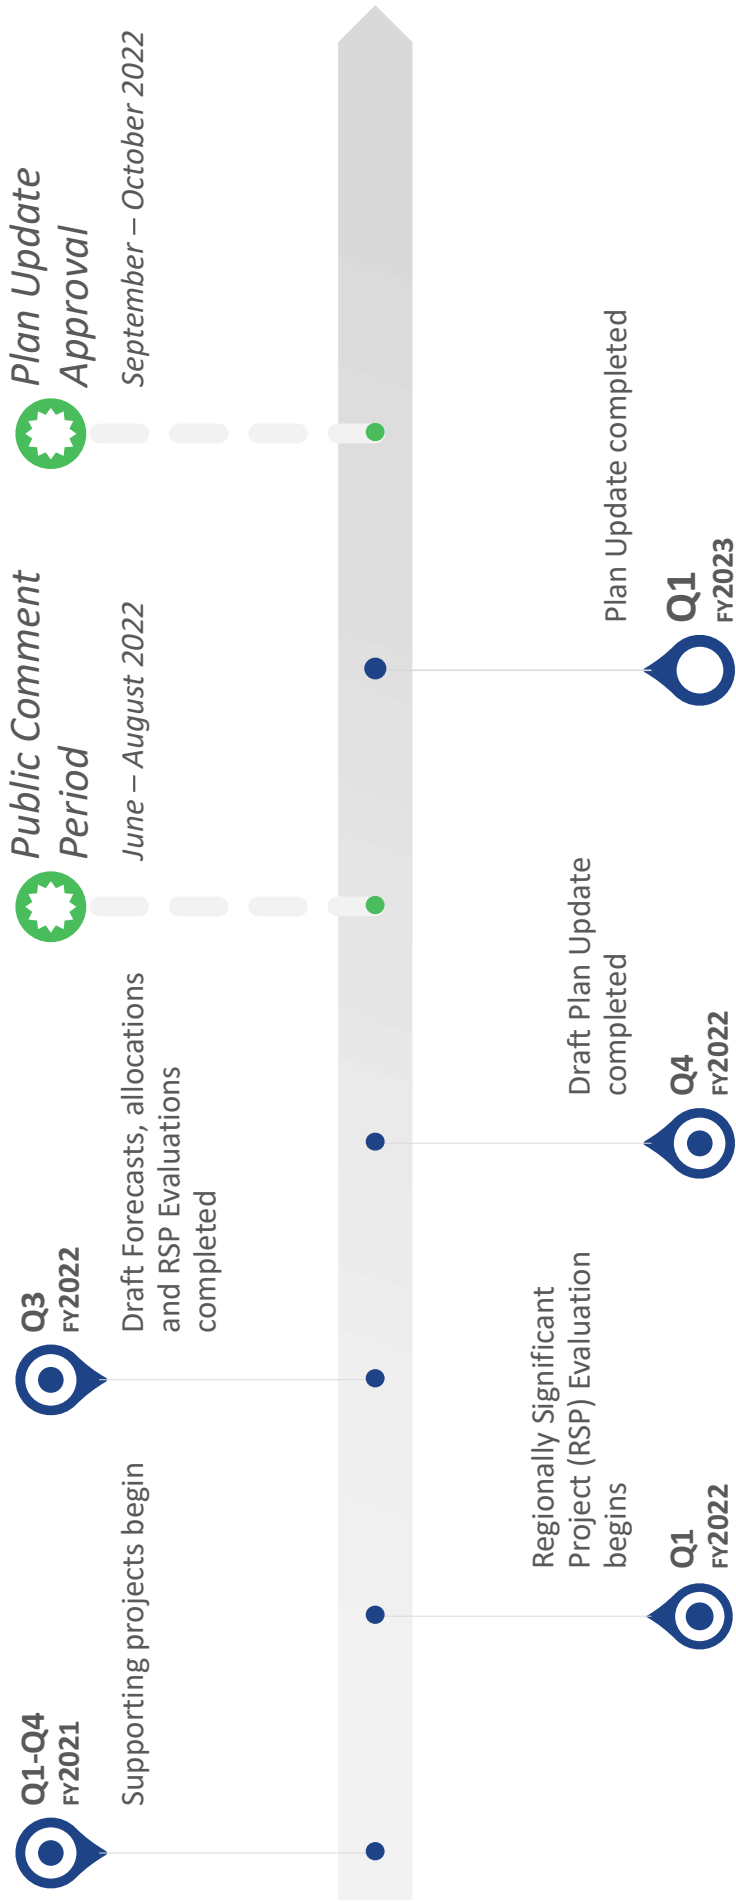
Q1-Q4
FY2021
Supporting projects begin

Q1
FY2022
Regionally Significant Project (RSP) Evaluation begins

Q3
FY2022
Draft Forecasts, allocations and RSP Evaluations completed

Q4
FY2022
Draft Plan Update completed

Public Comment Period
June – August 2022

Q1
FY2023
Plan Update completed

Plan Update Approval
September – October 2022